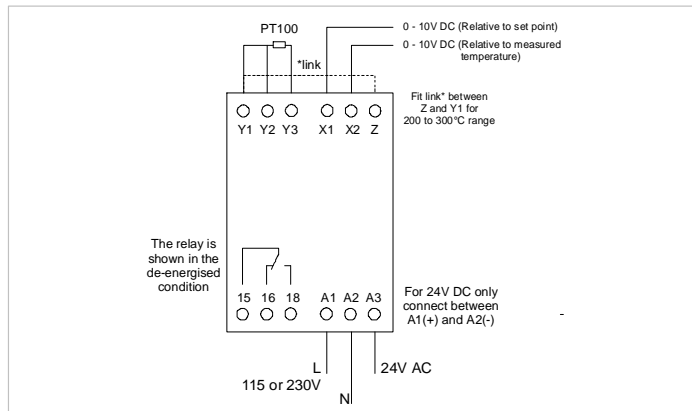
PT100

0 - 10V DC (Relative to set point)

0 - 10V DC (Relative to measured temperature)

*link

Fit link* between Z and Y1 for 200 to 300°C range

Y1 Y2 Y3 X1 X2 Z

The relay is shown in the de-energised condition

15 16 18 A1 A2 A3

For 24V DC only connect between A1(+) and A2(-)

-

L

115 or 230V

24V AC

N